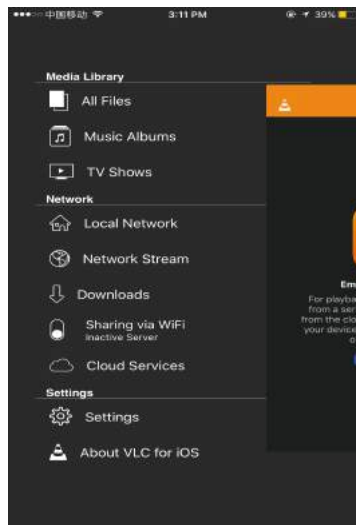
●●●○○ 中国移动 ᯤ 3:11 PM 39%

Media Library
All Files
Music Albums
TV Shows
Network
Local Network
Network Stream
Downloads
Sharing via WiFi
Inactive Server
Cloud Services
Settings
Settings
About VLC for iOS

Em
For playba
from a ser
from the clo
your device
o